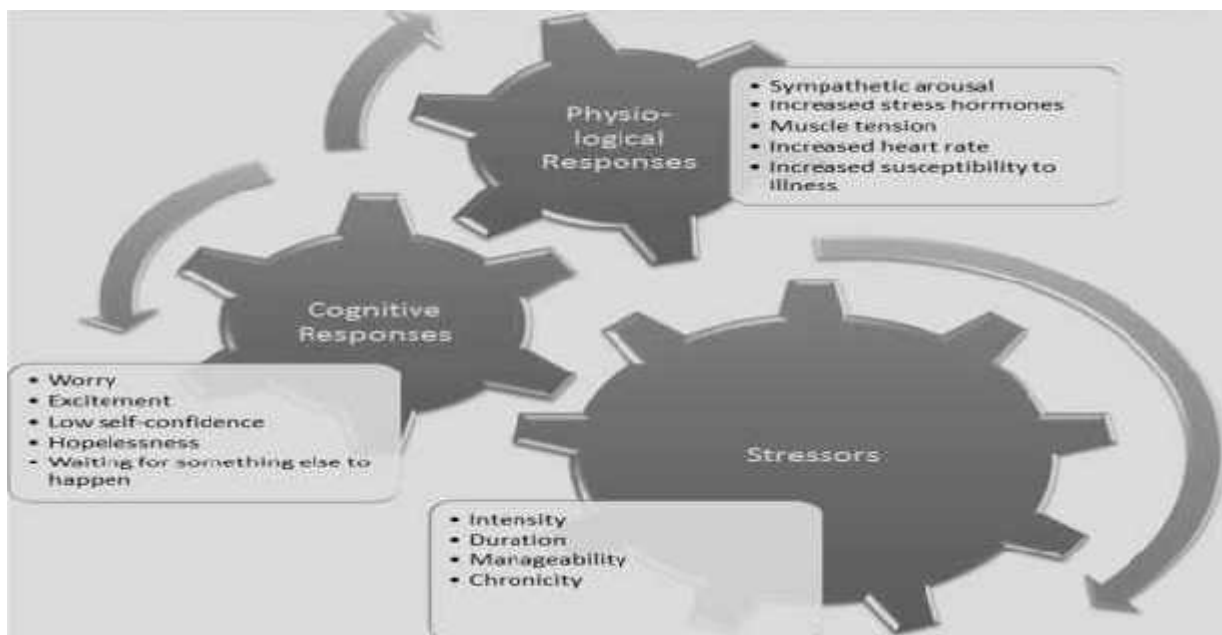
Physiological Responses

- Sympathetic arousal
- Increased stress hormones
- Muscle tension
- Increased heart rate
- Increased susceptibility to illness

Cognitive Responses

- Worry
- Excitement
- Low self-confidence
- Hopelessness
- Waiting for something else to happen

Stressors

- Intensity
- Duration
- Manageability
- Chronicity